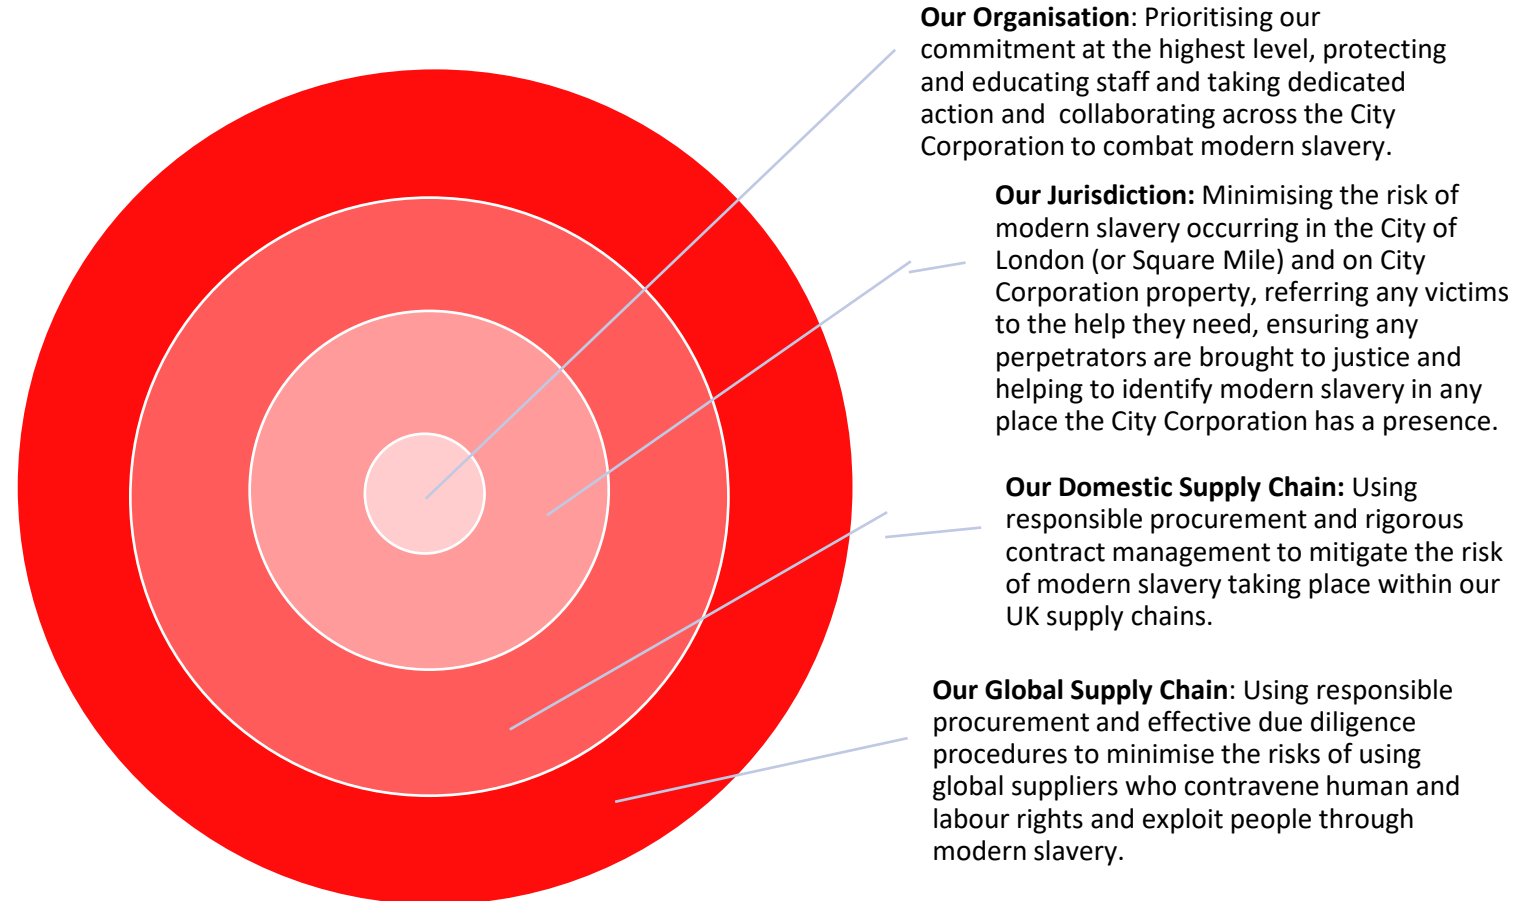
**Our Organisation**: Prioritising our commitment at the highest level, protecting and educating staff and taking dedicated action and  collaborating across the City Corporation to combat modern slavery.

**Our Jurisdiction:** Minimising the risk of modern slavery occurring in the City of London (or Square Mile) and on City Corporation property, referring any victims to the help they need, ensuring any perpetrators are brought to justice and helping to identify modern slavery in any place the City Corporation has a presence.

**Our Domestic Supply Chain:** Using responsible procurement and rigorous contract management to mitigate the risk of modern slavery taking place within our UK supply chains.

**Our Global Supply Chain**: Using responsible procurement and effective due diligence procedures to minimise the risks of using global suppliers who contravene human and labour rights and exploit people through modern slavery.